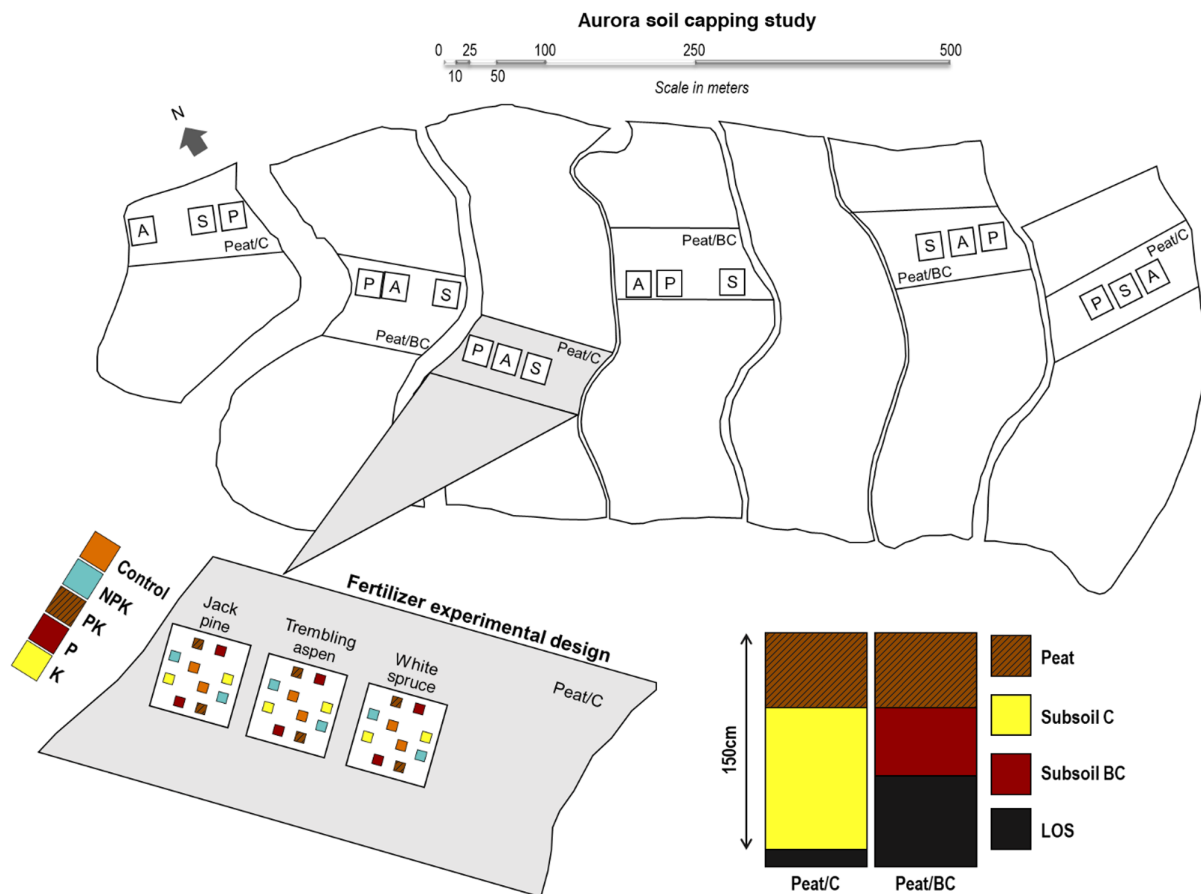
Aurora soil capping study

0 10 25 50 100 250 500

Scale in meters

N

A S P

Peat/C

P A S

Peat/BC

P A S

Peat/C

Peat/BC

A P S

S A P

Peat/BC

Peat/C

P S A

Control
NPK
PK
P
K

Fertilizer experimental design

Jack pine

Trembling aspen

White spruce

Peat/C

150cm

Peat

Subsoil C

Subsoil BC

LOS

Peat/C Peat/BC